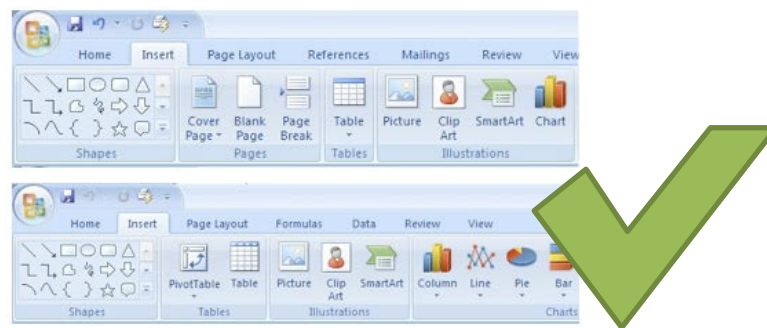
Home Insert Page Layout References Mailings Review View

Shapes

Cover Page Blank Page Page Break

Pages

Table

Tables

Picture Clip Art SmartArt Chart

Illustrations

Home Insert Page Layout Formulas Data Review View

Shapes

PivotTable Table

Tables

Picture Clip Art SmartArt

Illustrations

Column Line Pie Bar

Charts